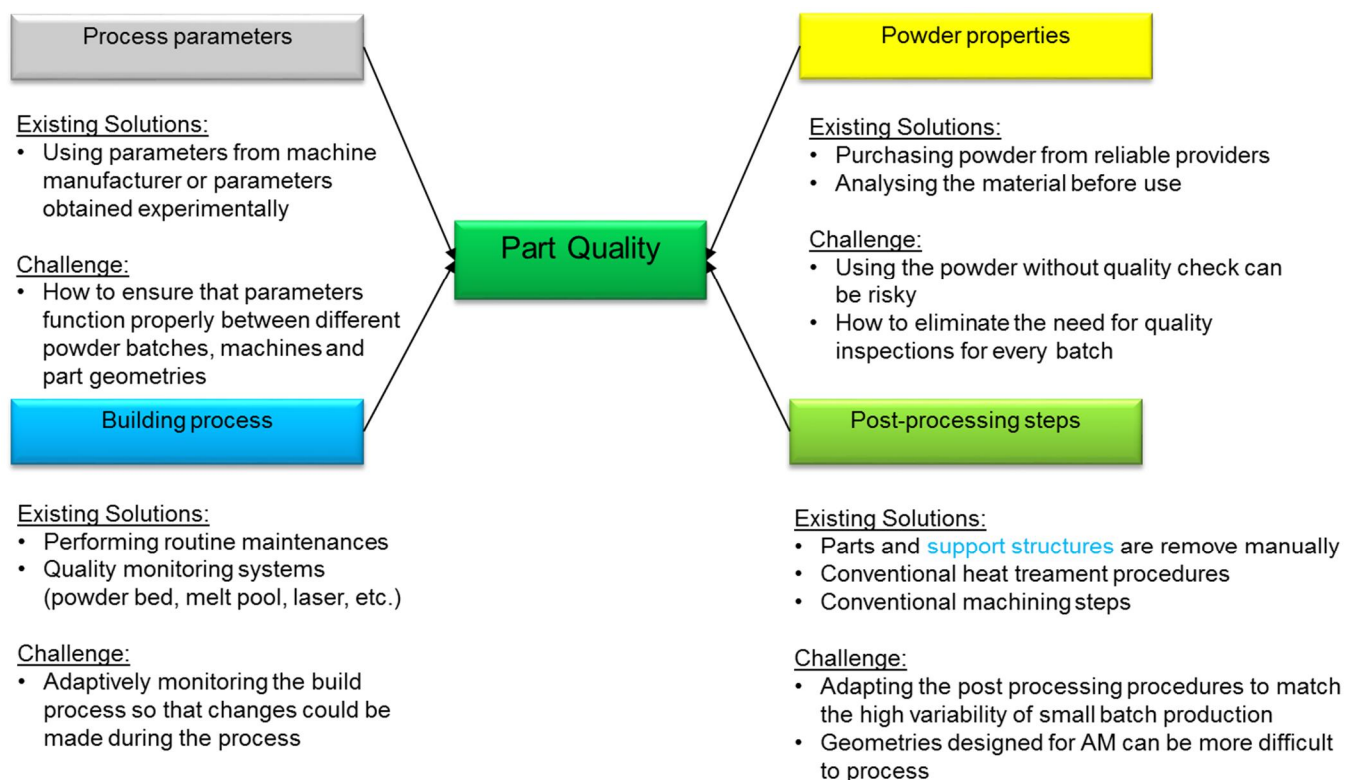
Process parameters

Existing Solutions:
• Using parameters from machine manufacturer or parameters obtained experimentally

Challenge:
• How to ensure that parameters function properly between different powder batches, machines and part geometries

Powder properties

Existing Solutions:
• Purchasing powder from reliable providers
• Analysing the material before use

Challenge:
• Using the powder without quality check can be risky
• How to eliminate the need for quality inspections for every batch

Part Quality

Building process

Existing Solutions:
• Performing routine maintenances
• Quality monitoring systems (powder bed, melt pool, laser, etc.)

Challenge:
• Adaptively monitoring the build process so that changes could be made during the process

Post-processing steps

Existing Solutions:
• Parts and support structures are remove manually
• Conventional heat treament procedures
• Conventional machining steps

Challenge:
• Adapting the post processing procedures to match the high variability of small batch production
• Geometries designed for AM can be more difficult to process